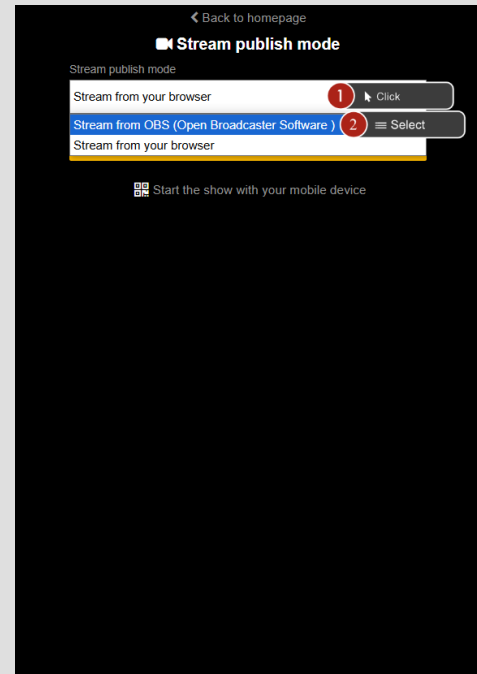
< Back to homepage

Stream publish mode

Stream publish mode

Stream from your browser

1 Click

Stream from OBS (Open Broadcaster Software )

2 Select

Stream from your browser

Start the show with your mobile device